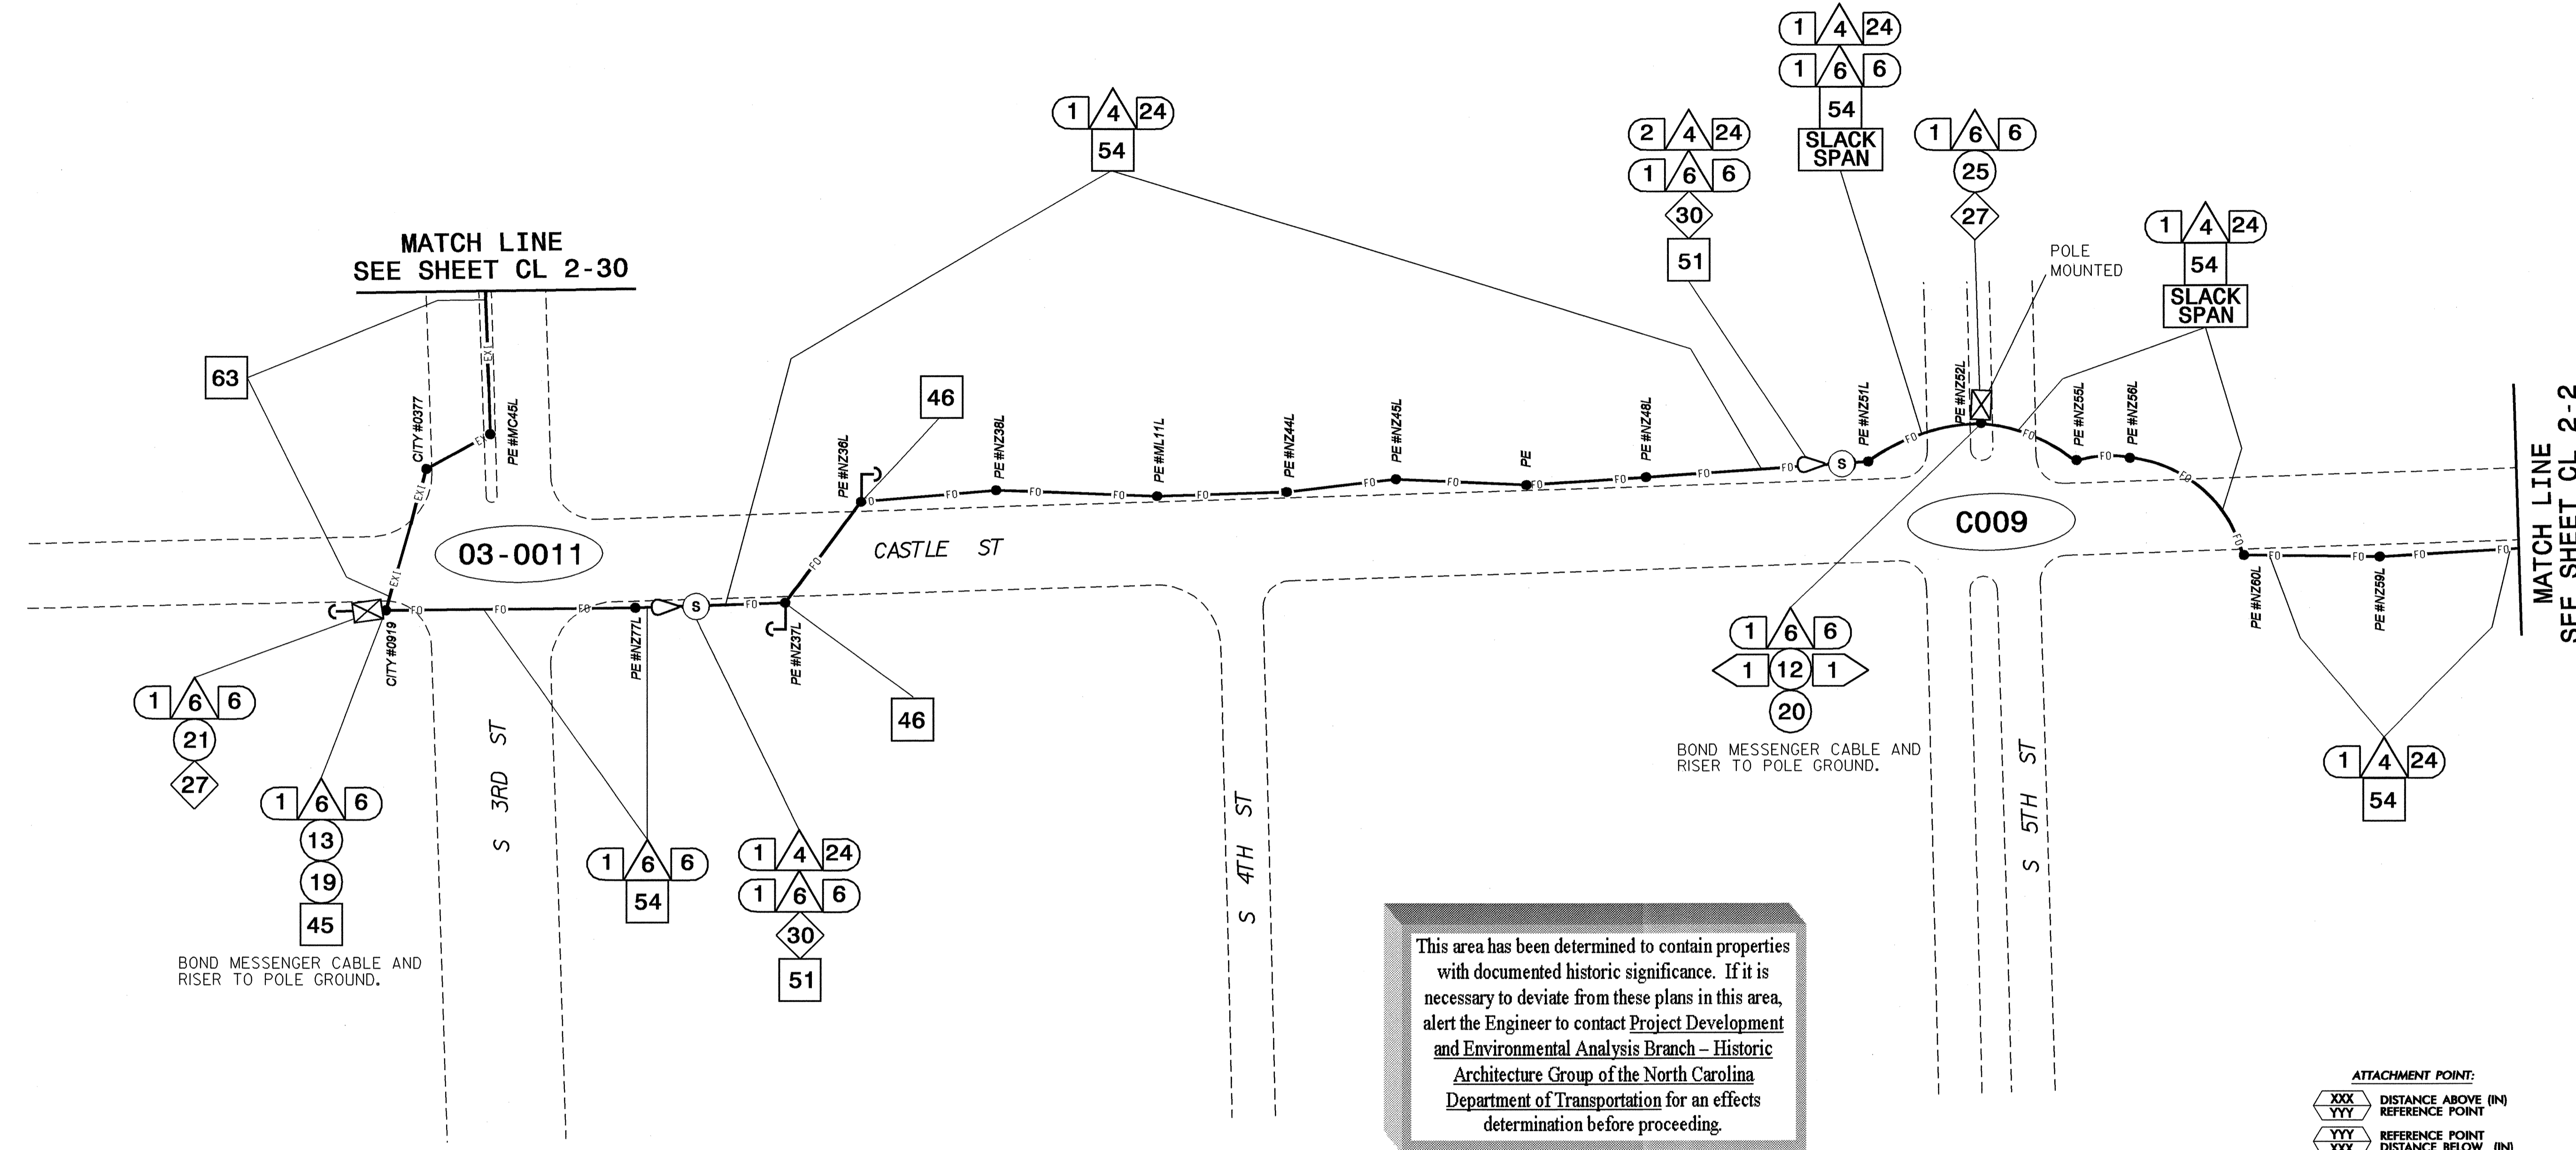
MATCH LINE
SEE SHEET CL 2-30

1 4 24
54

2 4 24
1 6 6
30
51

1 4 24
1 6 6
54
SLACK SPAN

1 6 6
25
27

1 4 24
54
SLACK SPAN

POLE MOUNTED

63

46

CITY #0377
PE #MC45L
PE #NZ36L
PE #NZ38L
PE #ML11L
PE #NZ44L
PE #NZ45L
PE
PE #NZ48L
PE #NZ51L
PE #NZ52L
PE #NZ55L
PE #NZ56L

03-0011

CASTLE ST

C009

MATCH LINE
SEE SHEET CL 2-2

CITY #0919
PE #NZ77L
PE #NZ37L
PE #NZ60L
PE #NZ59L

1 6 6
21
27

1 6 6
13
19
45

BOND MESSENGER CABLE AND RISER TO POLE GROUND.

S 3RD ST

1 6 6
54

1 4 24
1 6 6
30
51

46

S 4TH ST

1 6 6
1 12 1
20

BOND MESSENGER CABLE AND RISER TO POLE GROUND.

S 5TH ST

1 4 24
54

This area has been determined to contain properties with documented historic significance. If it is necessary to deviate from these plans in this area, alert the Engineer to contact Project Development and Environmental Analysis Branch – Historic Architecture Group of the North Carolina Department of Transportation for an effects determination before proceeding.

ATTACHMENT POINT:
XXX YYY DISTANCE ABOVE (IN) REFERENCE POINT
YYY XXX REFERENCE POINT DISTANCE BELOW (IN)